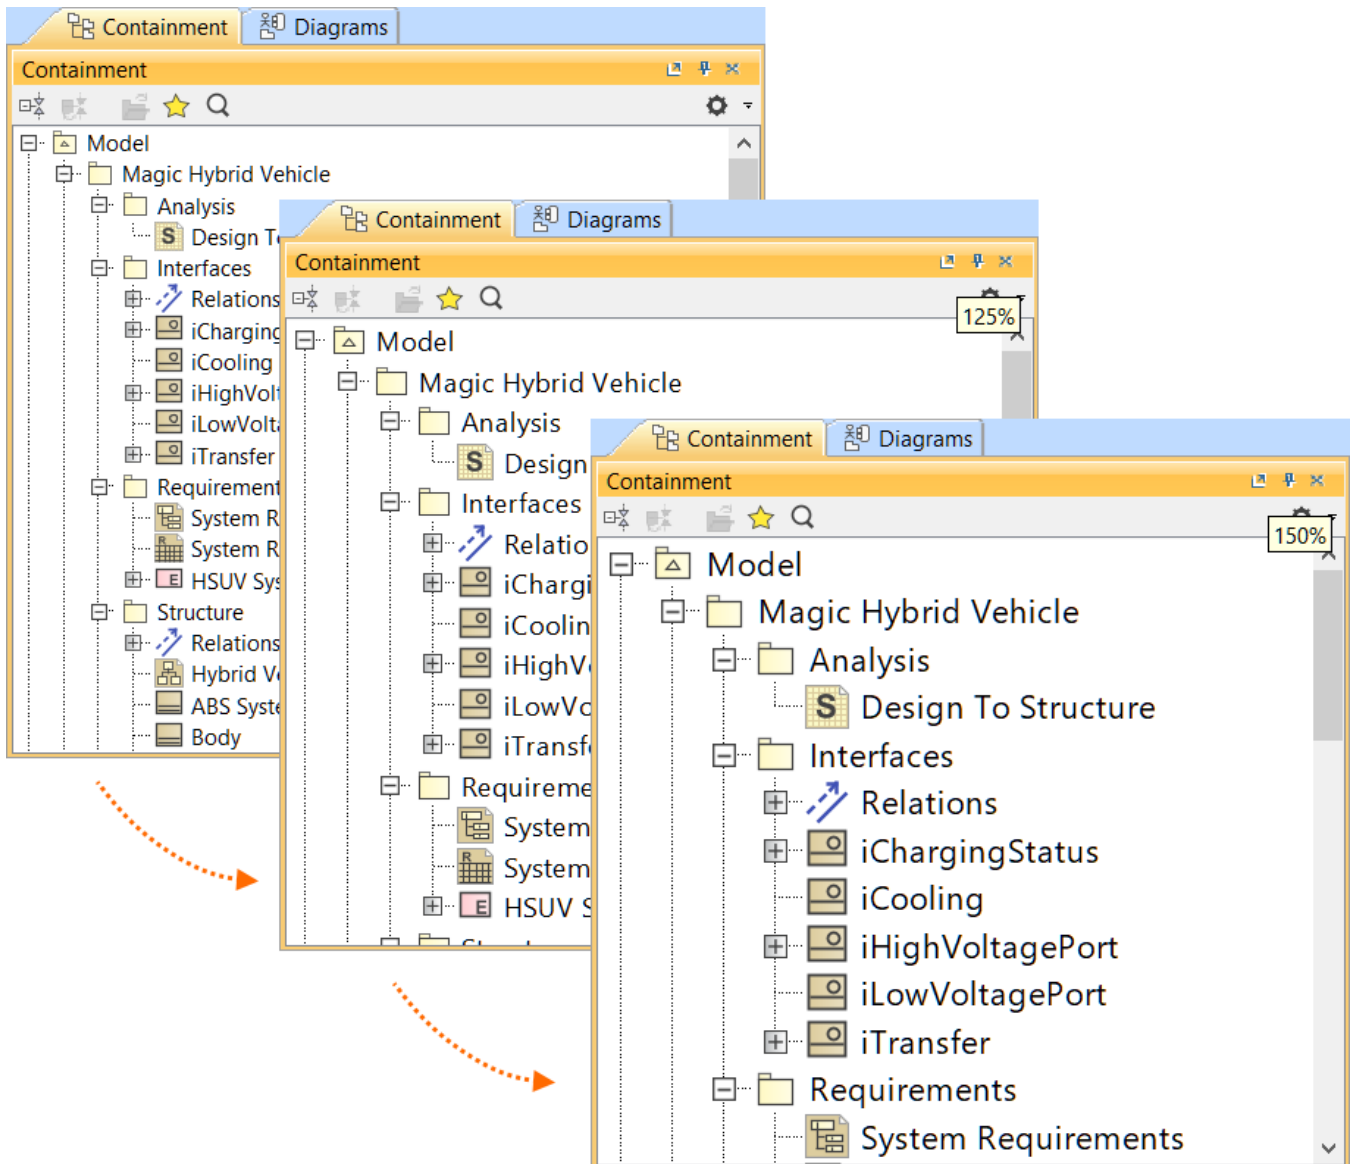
Containment Diagrams

Containment

Model
Magic Hybrid Vehicle
Analysis
S Design T
Interfaces
Relations
iCharging
iCooling
iHighVol
iLowVolt
iTransfer
Requirement
System R
System R
E HSUV Sys
Structure
Relations
Hybrid V
ABS Syste
Body

Containment Diagrams

Containment

125%

Model
Magic Hybrid Vehicle
Analysis
S Design
Interfaces
Relatio
iChargi
iCoolin
iHighV
iLowV
iTransf
Requireme
System
System
E HSUV S

Containment Diagrams

Containment

150%

Model
Magic Hybrid Vehicle
Analysis
S Design To Structure
Interfaces
Relations
iChargingStatus
iCooling
iHighVoltagePort
iLowVoltagePort
iTransfer
Requirements
System Requirements